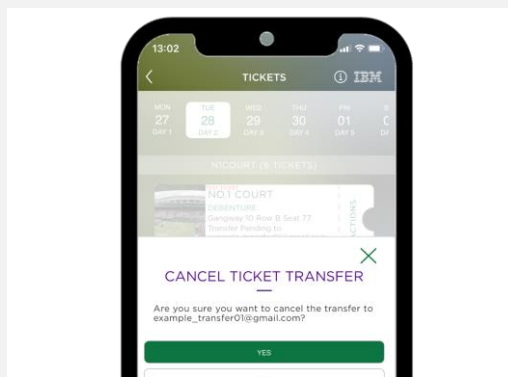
13:02

TICKETS

IBM

| MON | TUE | WED | THU | FRI |
|---|---|---|---|---|
| 27 | 28 | 29 | 30 | 01 |
| DAY 1 | DAY 2 | DAY 3 | DAY 4 | DAY 5 |

N1COURT (8 TICKETS)

NO.1 COURT

DEPARTURE

Gangway 10 Row B Seat 77

Transfer Pending to

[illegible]

ACTIONS

CANCEL TICKET TRANSFER

Are you sure you want to cancel the transfer to example_transfer01@gmail.com?

YES